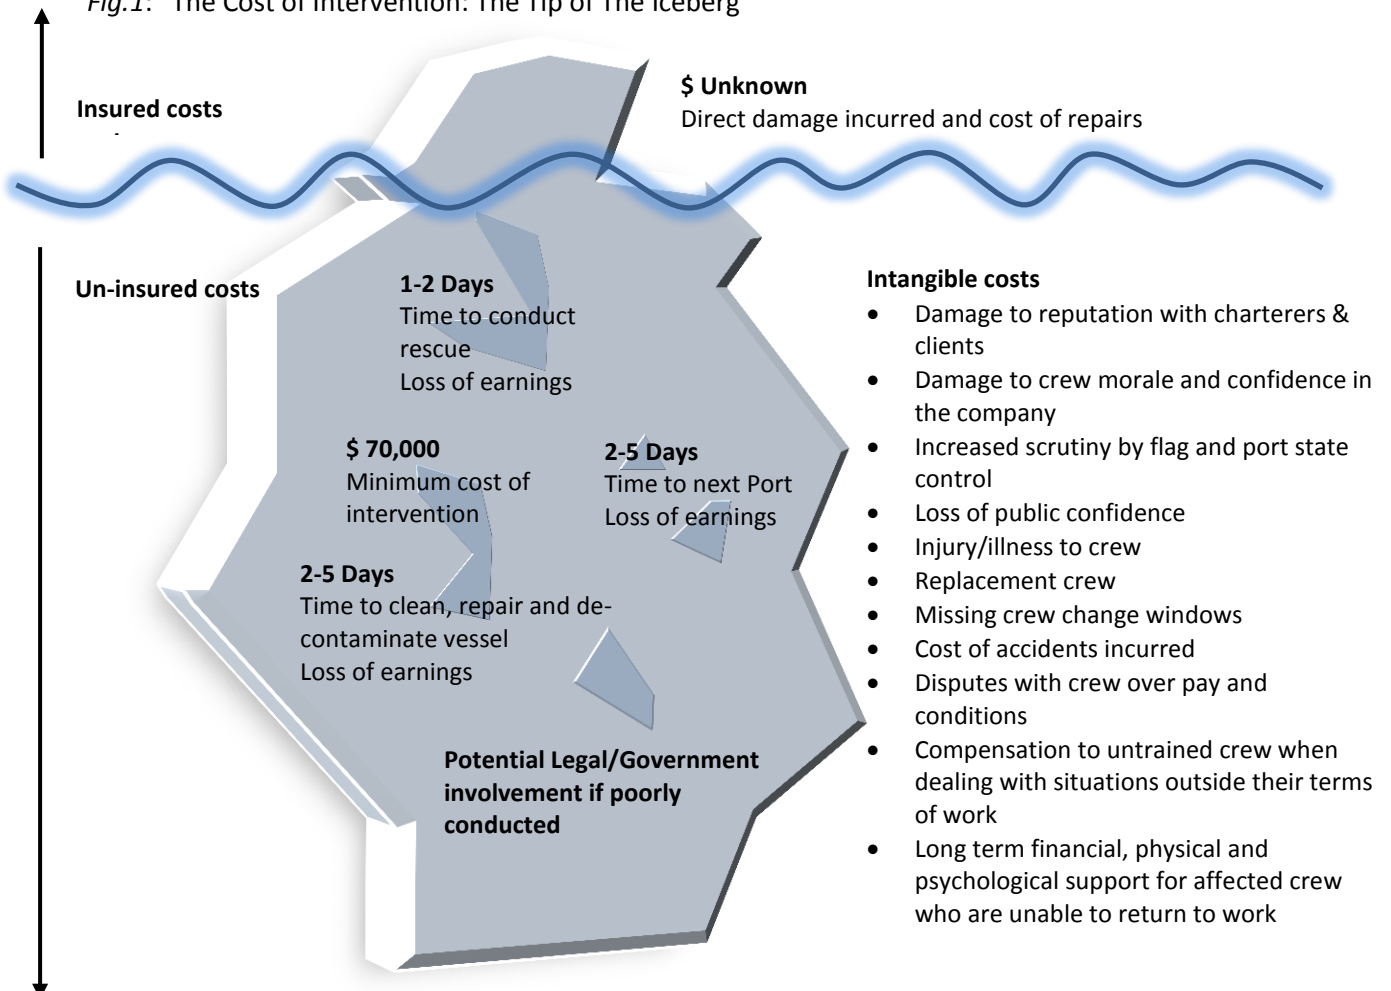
Fig.1: The Cost of Intervention: The Tip of The Iceberg

Insured costs

$ Unknown
Direct damage incurred and cost of repairs

Un-insured costs

1-2 Days
Time to conduct rescue
Loss of earnings

$ 70,000
Minimum cost of intervention

2-5 Days
Time to next Port
Loss of earnings

2-5 Days
Time to clean, repair and decontaminate vessel
Loss of earnings

Potential Legal/Government involvement if poorly conducted

Intangible costs
- Damage to reputation with charterers & clients
- Damage to crew morale and confidence in the company
- Increased scrutiny by flag and port state control
- Loss of public confidence
- Injury/illness to crew
- Replacement crew
- Missing crew change windows
- Cost of accidents incurred
- Disputes with crew over pay and conditions
- Compensation to untrained crew when dealing with situations outside their terms of work
- Long term financial, physical and psychological support for affected crew who are unable to return to work